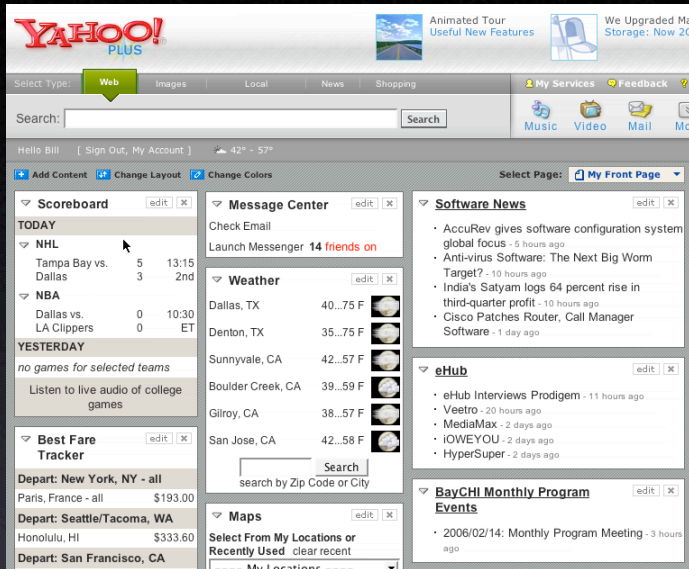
YAHOO! PLUS

Animated Tour
Useful New Features

We Upgraded Ma
Storage: Now 2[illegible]

Select Type: Web Images Local News Shopping

My Services Feedback

Search: Search

Music Video Mail Mo

Hello Bill [ Sign Out, My Account ] 42° - 57°

Add Content Change Layout Change Colors

Select Page: My Front Page

Scoreboard edit ×

TODAY

NHL
| Tampa Bay vs. | 5 | 13:15 |
|---|---|---|
| Dallas | 3 | 2nd |

NBA
| Dallas vs. | 0 | 10:30 |
|---|---|---|
| LA Clippers | 0 | ET |

YESTERDAY

no games for selected teams

Listen to live audio of college games

Best Fare Tracker edit ×

Depart: New York, NY - all
Paris, France - all $193.00

Depart: Seattle/Tacoma, WA
Honolulu, HI $333.60

Depart: San Francisco, CA

Message Center edit ×

Check Email
Launch Messenger 14 friends on

Weather edit ×

| Dallas, TX | 40...75 F |
|---|---|
| Denton, TX | 35...75 F |
| Sunnyvale, CA | 42...57 F |
| Boulder Creek, CA | 39...59 F |
| Gilroy, CA | 38...57 F |
| San Jose, CA | 42...58 F |

Search
search by Zip Code or City

Maps edit ×

Select From My Locations or Recently Used clear recent

My Locations

Software News edit ×

AccuRev gives software configuration system global focus - 5 hours ago
Anti-virus Software: The Next Big Worm Target? - 10 hours ago
India's Satyam logs 64 percent rise in third-quarter profit - 10 hours ago
Cisco Patches Router, Call Manager Software - 1 day ago

eHub edit ×

eHub Interviews Prodigem - 11 hours ago
Veetro - 20 hours ago
MediaMax - 2 days ago
iOWEYOU - 2 days ago
HyperSuper - 2 days ago

BayCHI Monthly Program Events edit ×

2006/02/14: Monthly Program Meeting - 3 hours ago